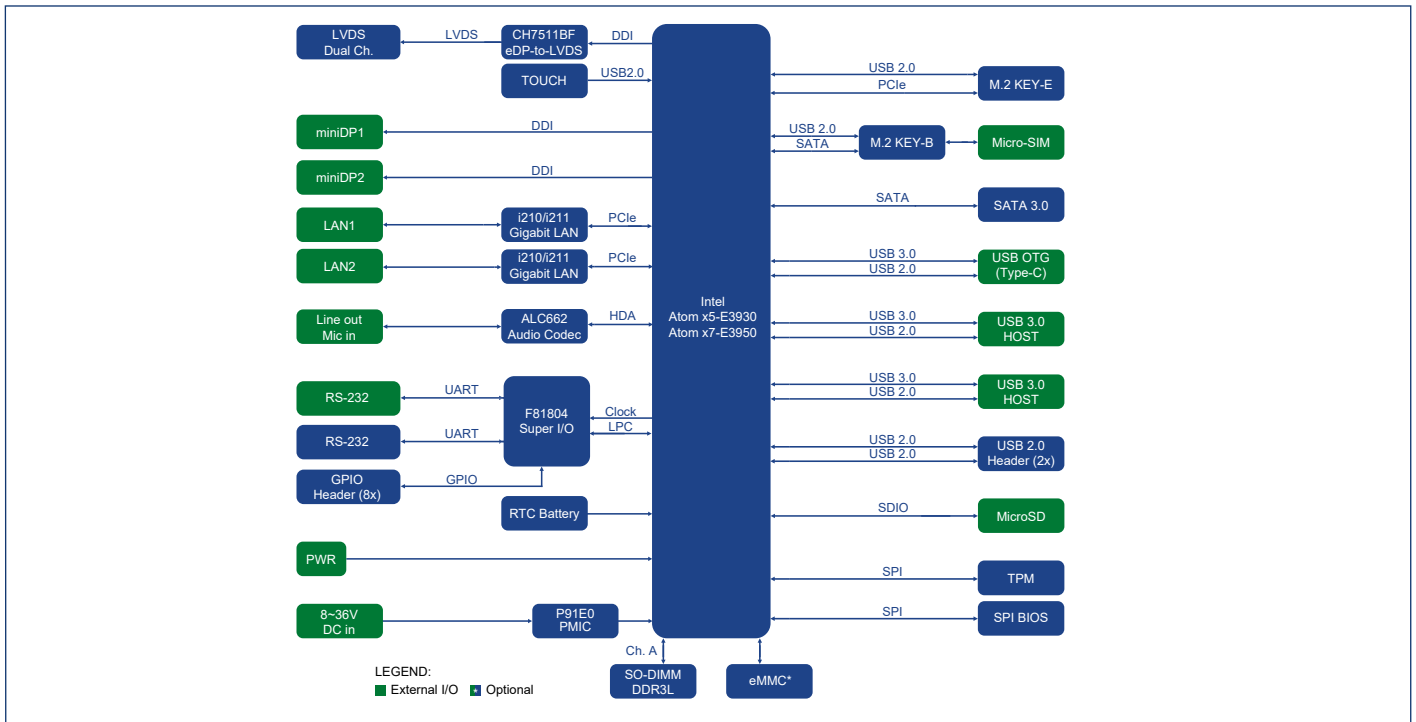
LVDS Dual Ch.
LVDS
CH7511BF eDP-to-LVDS
DDI
TOUCH
USB2.0
miniDP1
DDI
miniDP2
DDI
LAN1
i210/i211 Gigabit LAN
PCIe
LAN2
i210/i211 Gigabit LAN
PCIe
Line out Mic in
ALC662 Audio Codec
HDA
RS-232
UART
F81804 Super I/O
Clock
LPC
RS-232
UART
GPIO Header (8x)
GPIO
RTC Battery
PWR
8~36V DC in
P91E0 PMIC
Intel
Atom x5-E3930
Atom x7-E3950
Ch. A
SO-DIMM DDR3L
eMMC*
USB 2.0
PCIe
M.2 KEY-E
USB 2.0
SATA
M.2 KEY-B
Micro-SIM
SATA
SATA 3.0
USB 3.0
USB 2.0
USB OTG (Type-C)
USB 3.0
USB 2.0
USB 3.0 HOST
USB 3.0
USB 2.0
USB 3.0 HOST
USB 2.0
USB 2.0
USB 2.0 Header (2x)
SDIO
MicroSD
SPI
TPM
SPI
SPI BIOS
LEGEND:
External I/O
Optional